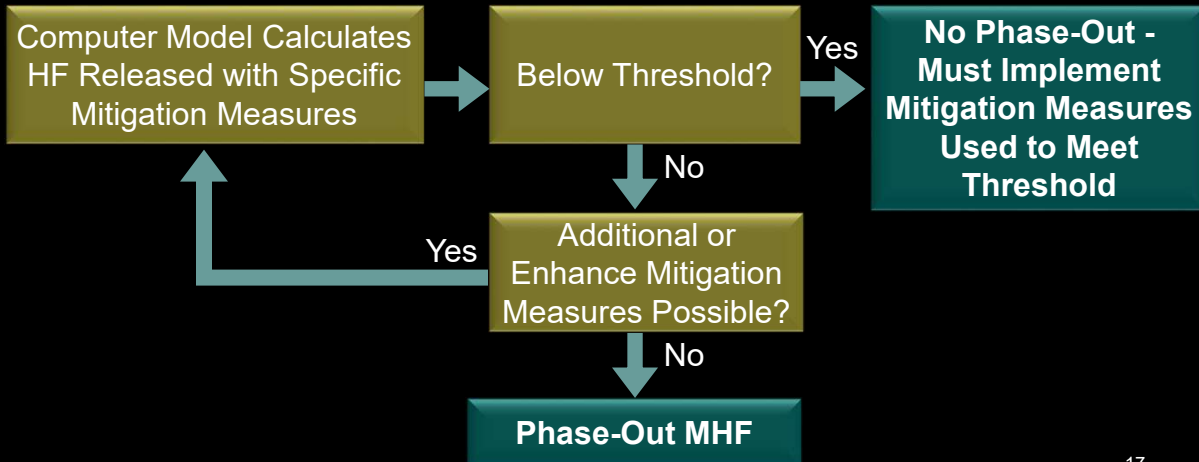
Computer Model Calculates HF Released with Specific Mitigation Measures

Below Threshold?

Yes

No Phase-Out - Must Implement Mitigation Measures Used to Meet Threshold

No

Yes

Additional or Enhance Mitigation Measures Possible?

No

Phase-Out MHF

17